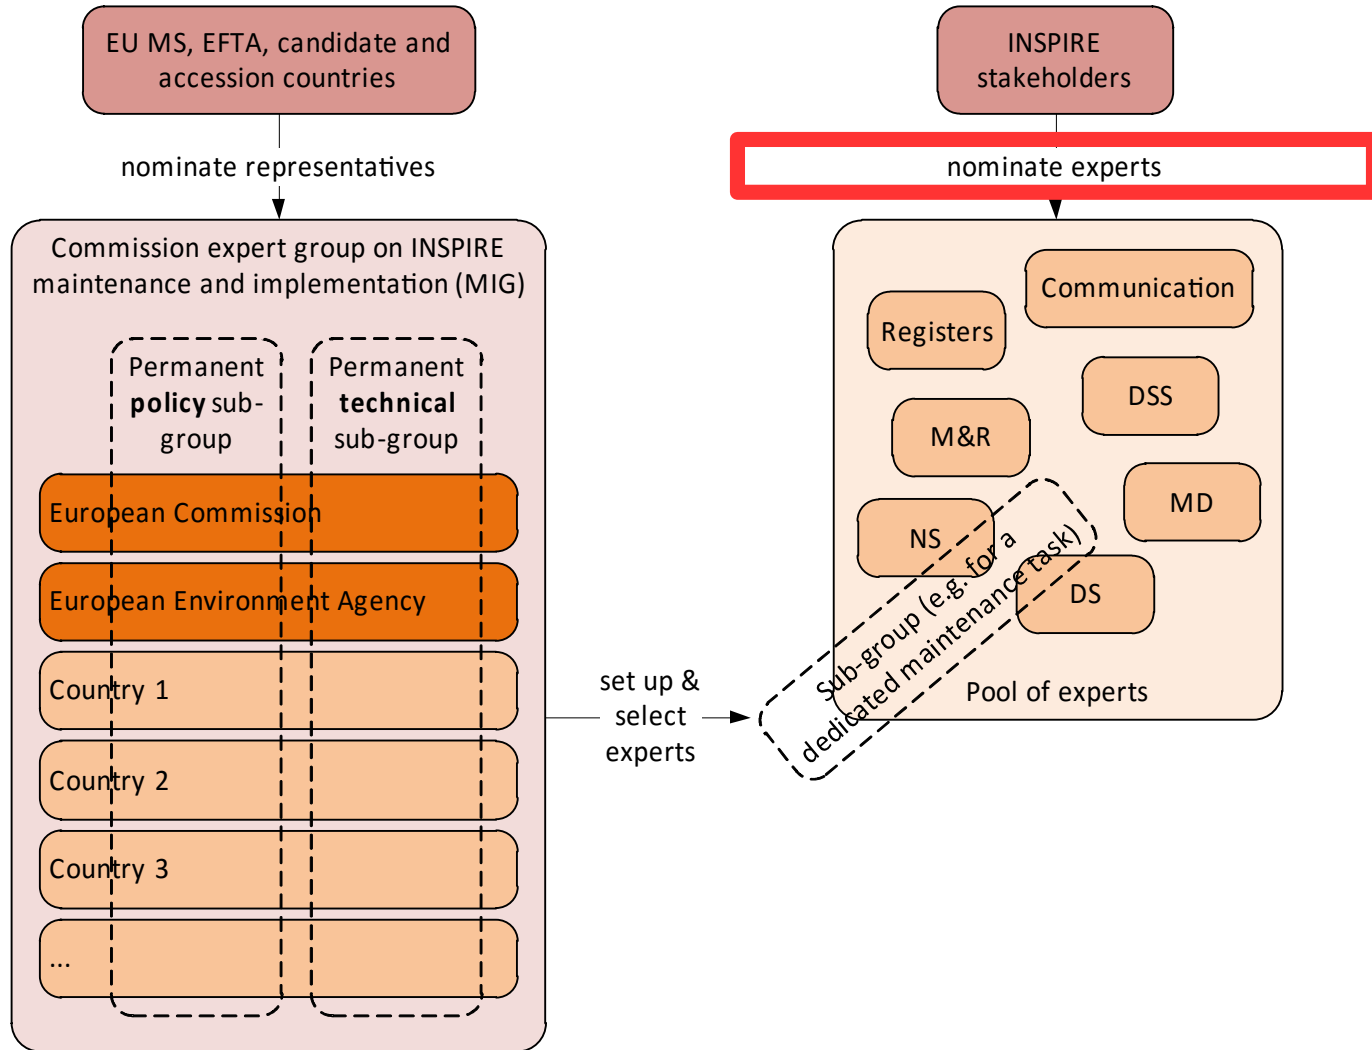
EU MS, EFTA, candidate and accession countries

nominate representatives

Commission expert group on INSPIRE maintenance and implementation (MIG)

Permanent **policy** sub-group

Permanent **technical** sub-group

European Commission

European Environment Agency

Country 1

Country 2

Country 3

...

INSPIRE stakeholders

nominate experts

Communication

Registers

DSS

M&R

MD

NS

DS

Sub-group (e.g. for a dedicated maintenance task)

Pool of experts

set up & select experts